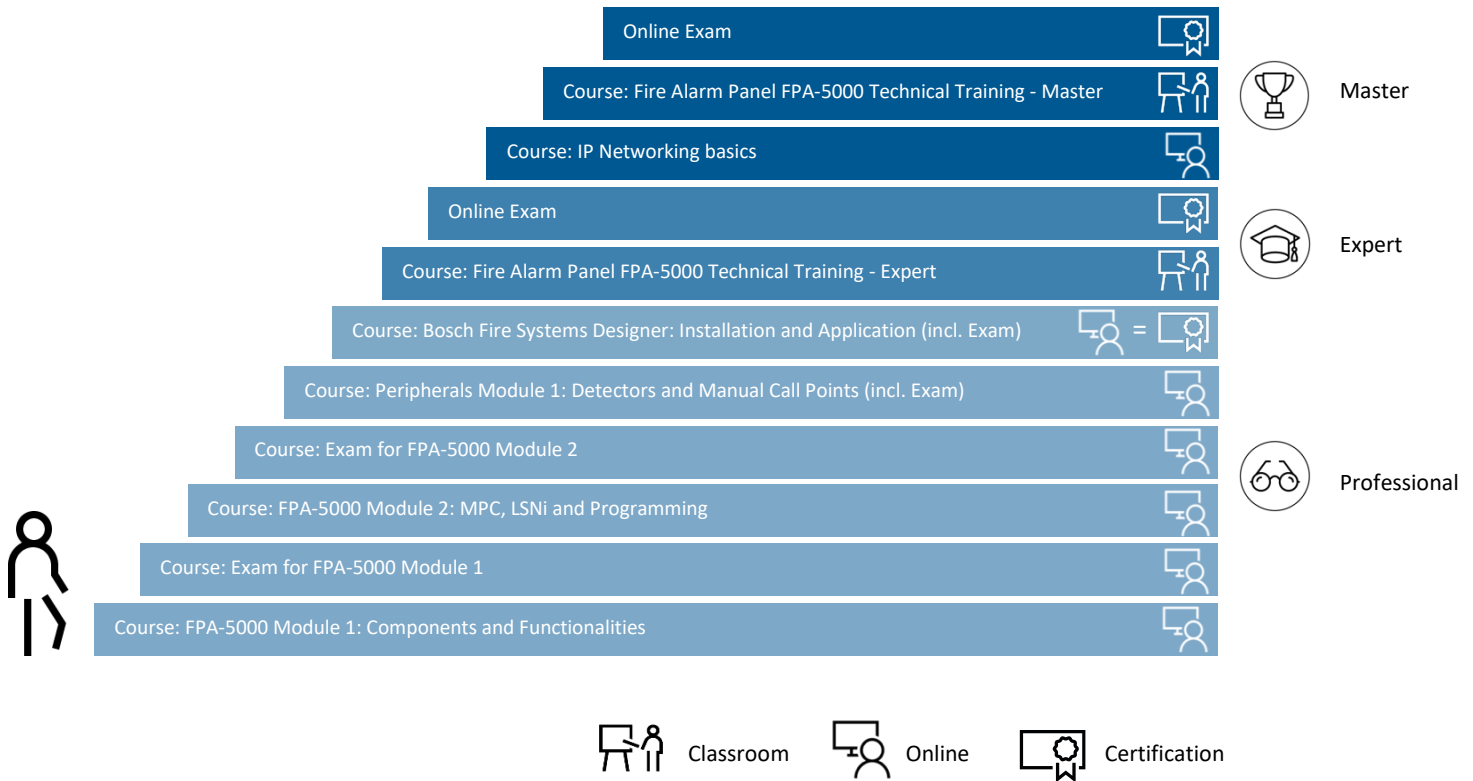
Online Exam

Course: Fire Alarm Panel FPA-5000 Technical Training - Master

Master

Course: IP Networking basics

Online Exam

Expert

Course: Fire Alarm Panel FPA-5000 Technical Training - Expert

Course: Bosch Fire Systems Designer: Installation and Application (incl. Exam) =

Course: Peripherals Module 1: Detectors and Manual Call Points (incl. Exam)

Course: Exam for FPA-5000 Module 2

Professional

Course: FPA-5000 Module 2: MPC, LSNi and Programming

Course: Exam for FPA-5000 Module 1

Course: FPA-5000 Module 1: Components and Functionalities

Classroom Online Certification